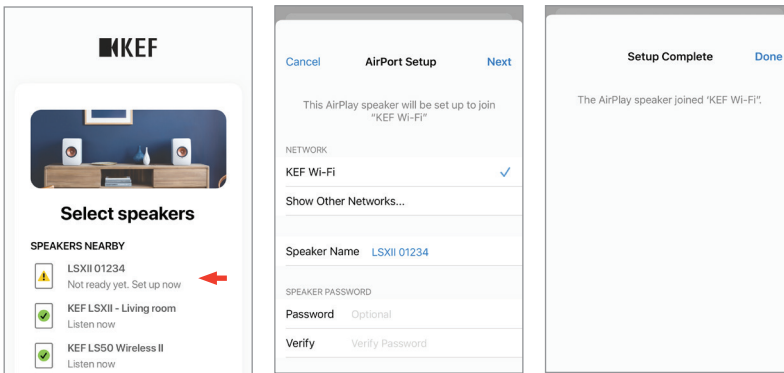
KEF

Select speakers

SPEAKERS NEARBY

LSXII 01234
Not ready yet. Set up now

KEF LSXII - Living room
Listen now

KEF LS50 Wireless II
Listen now

Cancel AirPort Setup Next

This AirPlay speaker will be set up to join "KEF Wi-Fi"

NETWORK

KEF Wi-Fi ✓

Show Other Networks...

Speaker Name LSXII 01234

SPEAKER PASSWORD

Password Optional

Verify Verify Password

Setup Complete Done

The AirPlay speaker joined 'KEF Wi-Fi'.